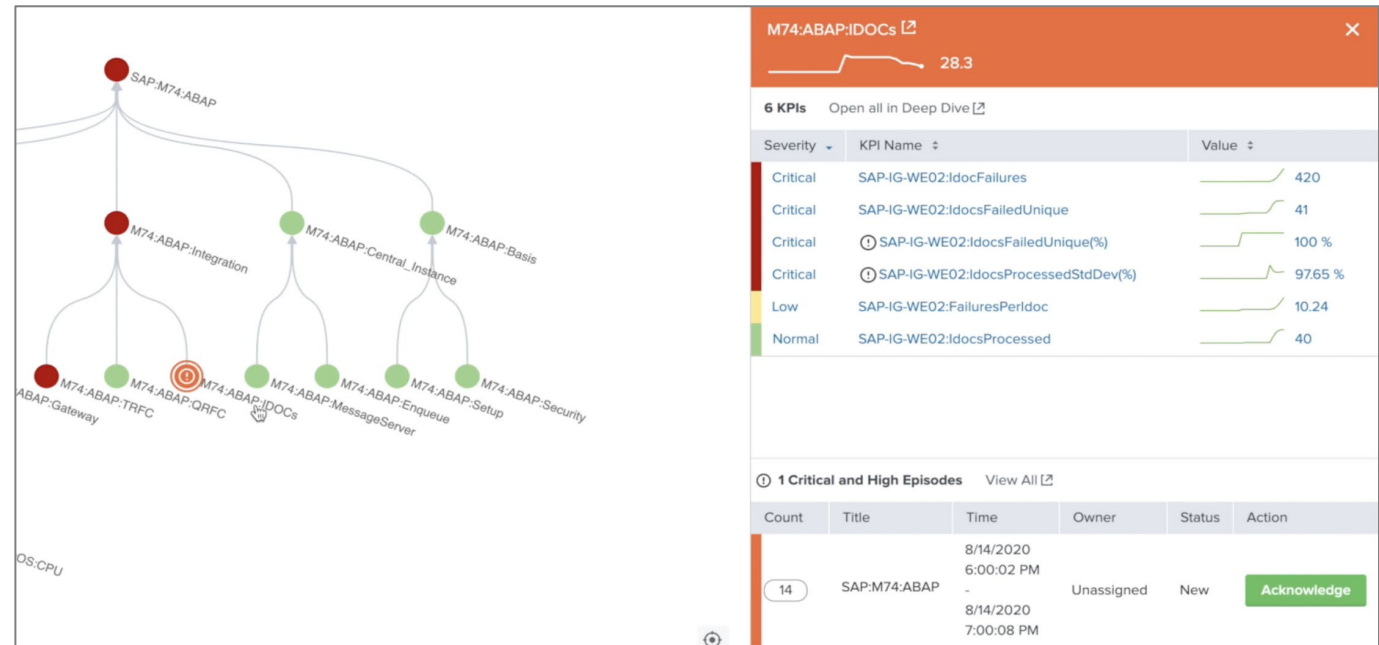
SAP:M74:ABAP

M74:ABAP:Integration

M74:ABAP:Central_Instance

M74:ABAP:Basis

ABAP:Gateway

M74:ABAP:TRFC

M74:ABAP:QRFC

M74:ABAP:IDOCs

M74:ABAP:MessageServer

M74:ABAP:Enqueue

M74:ABAP:Setup

M74:ABAP:Security

OS:CPU

M74:ABAP:IDOCs

28.3

6 KPIs Open all in Deep Dive

| Severity | KPI Name | Value |
|---|---|---|
| Critical | SAP-IG-WE02:IdocFailures | 420 |
| Critical | SAP-IG-WE02:IdocsFailedUnique | 41 |
| Critical | SAP-IG-WE02:IdocsFailedUnique(%) | 100 % |
| Critical | SAP-IG-WE02:IdocsProcessedStdDev(%) | 97.65 % |
| Low | SAP-IG-WE02:FailuresPerIdoc | 10.24 |
| Normal | SAP-IG-WE02:IdocsProcessed | 40 |

1 Critical and High Episodes View All

| Count | Title | Time | Owner | Status | Action |
|---|---|---|---|---|---|
| 14 | SAP:M74:ABAP | 8/14/2020 6:00:02 PM - 8/14/2020 7:00:08 PM | Unassigned | New | Acknowledge |